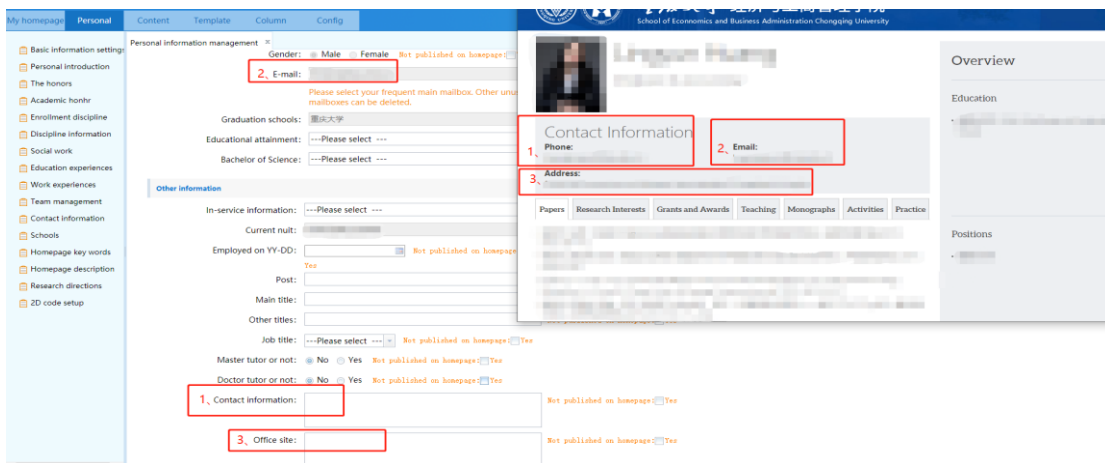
My homepage | Personal | Content | Template | Column | Config

Basic information settings
Personal introduction
The honors
Academic honhr
Enrollment discipline
Discipline information
Social work
Education experiences
Work experiences
Team management
Contact information
Schools
Homepage key words
Homepage description
Research directions
2D code setup

Personal information management ×

Gender: Male Female Not published on homepage:

2、E-mail:

Please select your frequent main mailbox. Other unu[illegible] mailboxes can be deleted.

Graduation schools: 重庆大学

Educational attainment: ---Please select ---

Bachelor of Science: ---Please select ---

Other information

In-service information: ---Please select ---

Current nuit:

Employed on YY-DD: Not published on homepage: Yes

Post:

Main title:

Other titles:

Job title: ---Please select --- Not published on homepage: Yes

Master tutor or not: No Yes Not published on homepage: Yes

Doctor tutor or not: No Yes Not published on homepage: Yes

1、Contact information: Not published on homepage: Yes

3、Office site: Not published on homepage: Yes

School of Economics and Business Administration Chongqing University

Contact Information

1、Phone:

2、Email:

3、Address:

Papers | Research Interests | Grants and Awards | Teaching | Monographs | Activities | Practice

Overview

Education

Positions